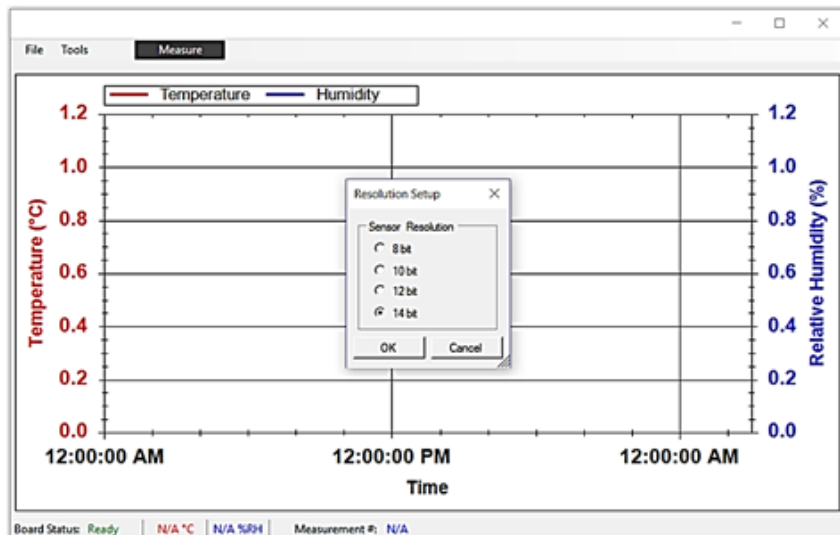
File Tools Measure

Temperature Humidity

1.2
1.0
0.8
0.6
0.4
0.2
0.0

Temperature (°C)

Resolution Setup

Sensor Resolution
8 bit
10 bit
12 bit
14 bit

OK Cancel

1.2
1.0
0.8
0.6
0.4
0.2
0.0

Relative Humidity (%)

12:00:00 AM 12:00:00 PM 12:00:00 AM

Time

Board Status: Ready | N/A °C | N/A %RH | Measurement #: N/A